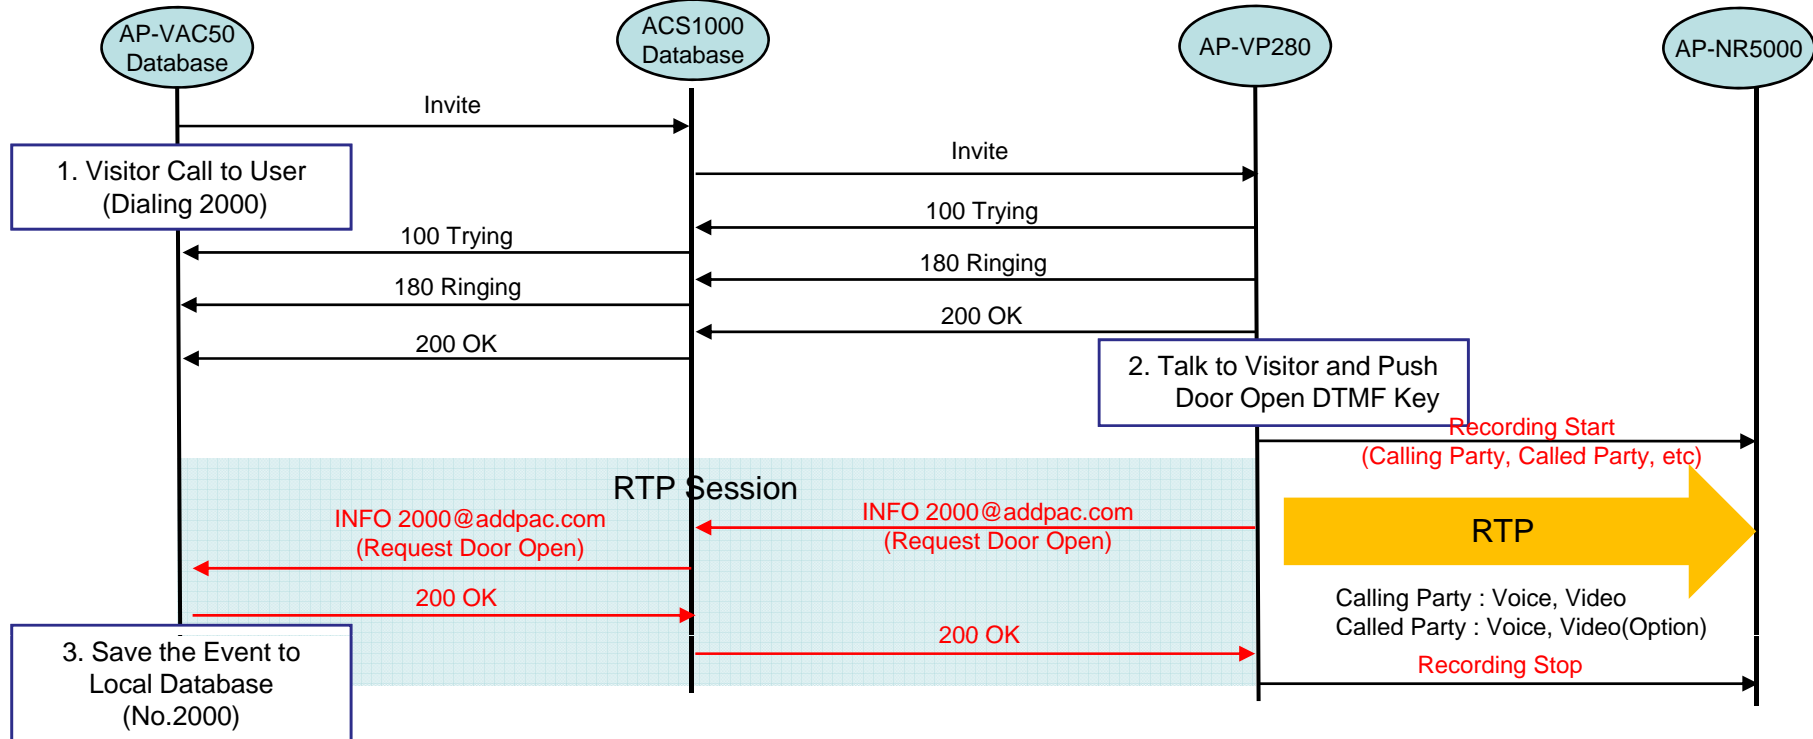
AP-VAC50 Database

ACS1000 Database

AP-VP280

AP-NR5000

Invite

1. Visitor Call to User (Dialing 2000)

Invite

100 Trying

100 Trying

180 Ringing

180 Ringing

200 OK

200 OK

2. Talk to Visitor and Push Door Open DTMF Key

Recording Start (Calling Party, Called Party, etc)

RTP Session

INFO 2000@addpac.com (Request Door Open)

INFO 2000@addpac.com (Request Door Open)

RTP

200 OK

Calling Party : Voice, Video
Called Party : Voice, Video(Option)

3. Save the Event to Local Database (No.2000)

200 OK

Recording Stop